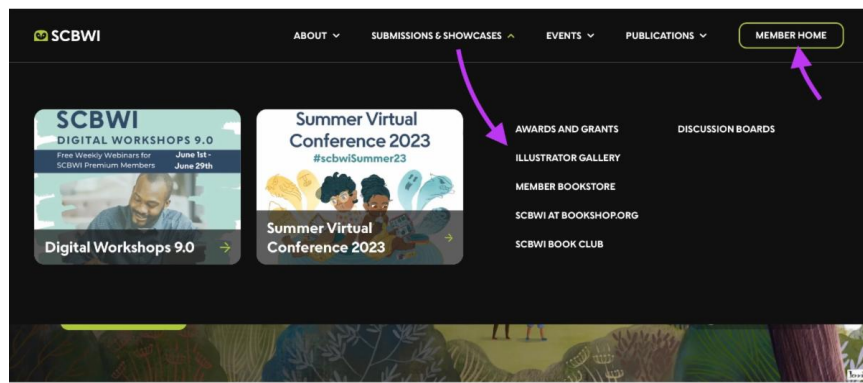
SCBWI

ABOUT SUBMISSIONS & SHOWCASES EVENTS PUBLICATIONS MEMBER HOME

SCBWI
DIGITAL WORKSHOPS 9.0
Free Weekly Webinars for SCBWI Premium Members
June 1st - June 29th

Digital Workshops 9.0

Summer Virtual Conference 2023
#scbwiSummer23

Summer Virtual Conference 2023

AWARDS AND GRANTS
ILLUSTRATOR GALLERY
MEMBER BOOKSTORE
SCBWI AT BOOKSHOP.ORG
SCBWI BOOK CLUB

DISCUSSION BOARDS